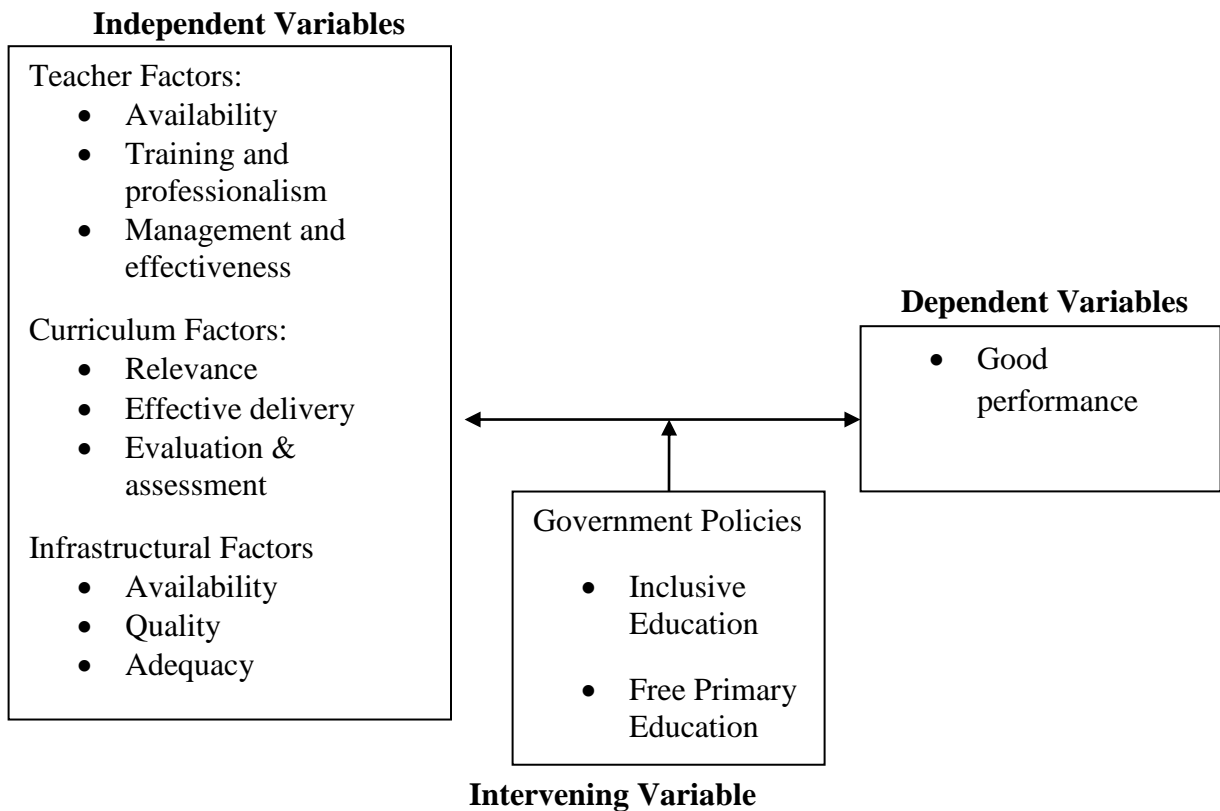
**Independent Variables**

Teacher Factors:
- Availability
- Training and professionalism
- Management and effectiveness

Curriculum Factors:
- Relevance
- Effective delivery
- Evaluation & assessment

Infrastructural Factors
- Availability
- Quality
- Adequacy

**Dependent Variables**
- Good performance

Government Policies
- Inclusive Education
- Free Primary Education

**Intervening Variable**